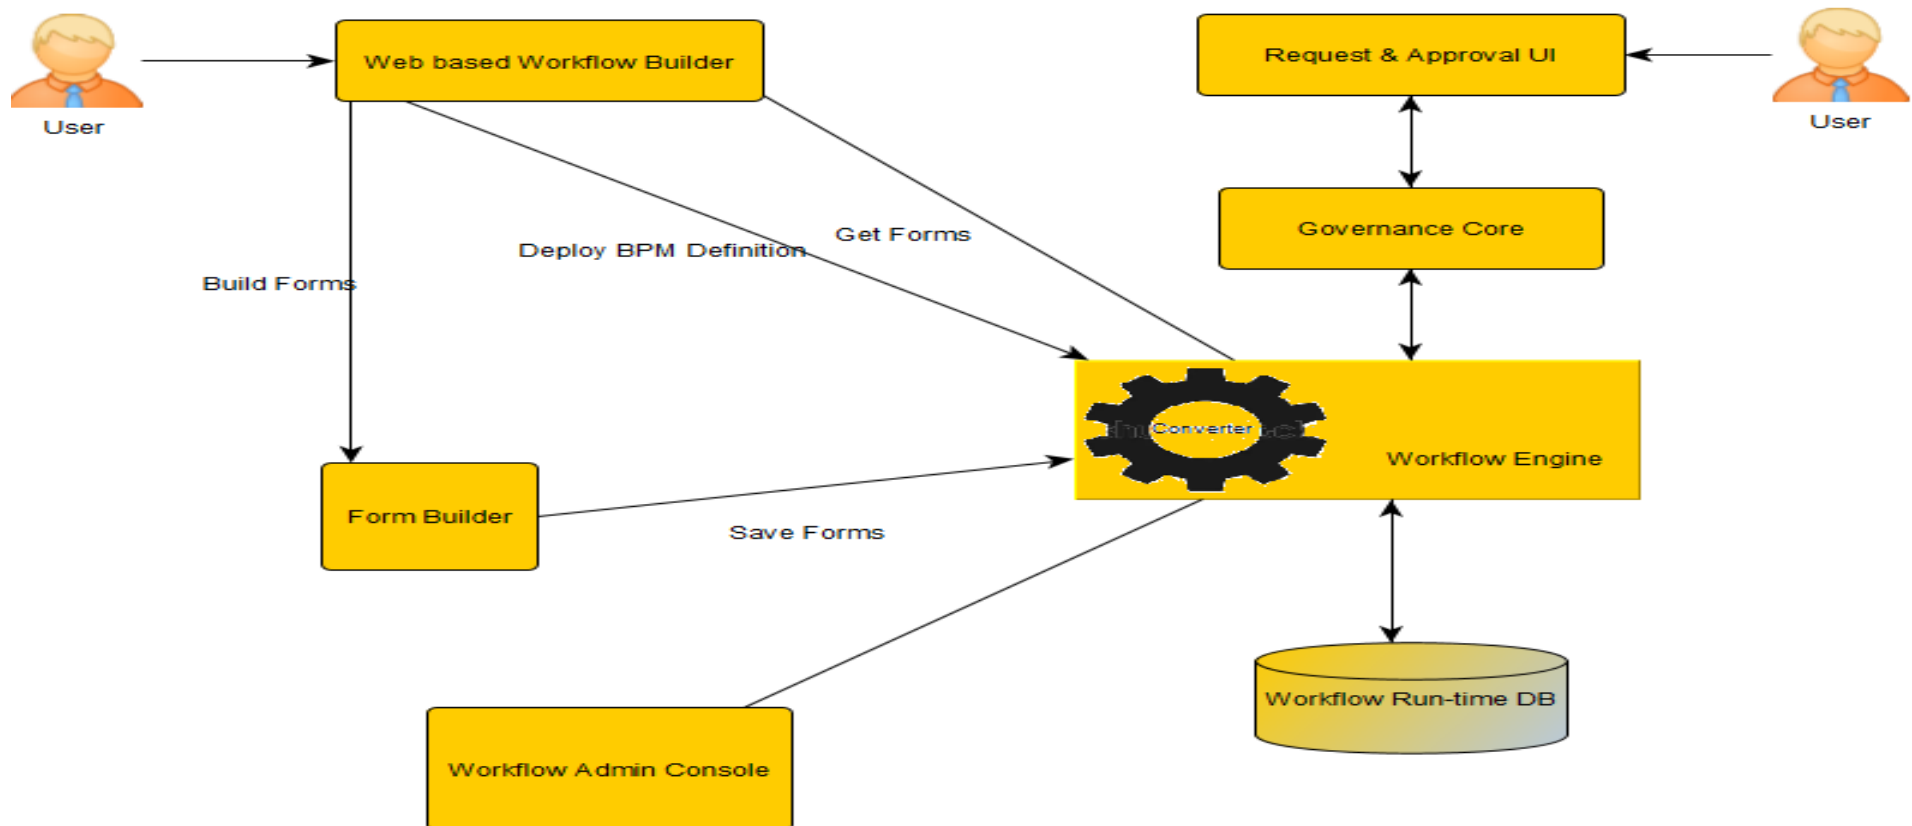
User

Web based Workflow Builder

Request & Approval UI

User

Governance Core

Get Forms

Deploy BPM Definition

Build Forms

Converter

Workflow Engine

Form Builder

Save Forms

Workflow Run-time DB

Workflow Admin Console